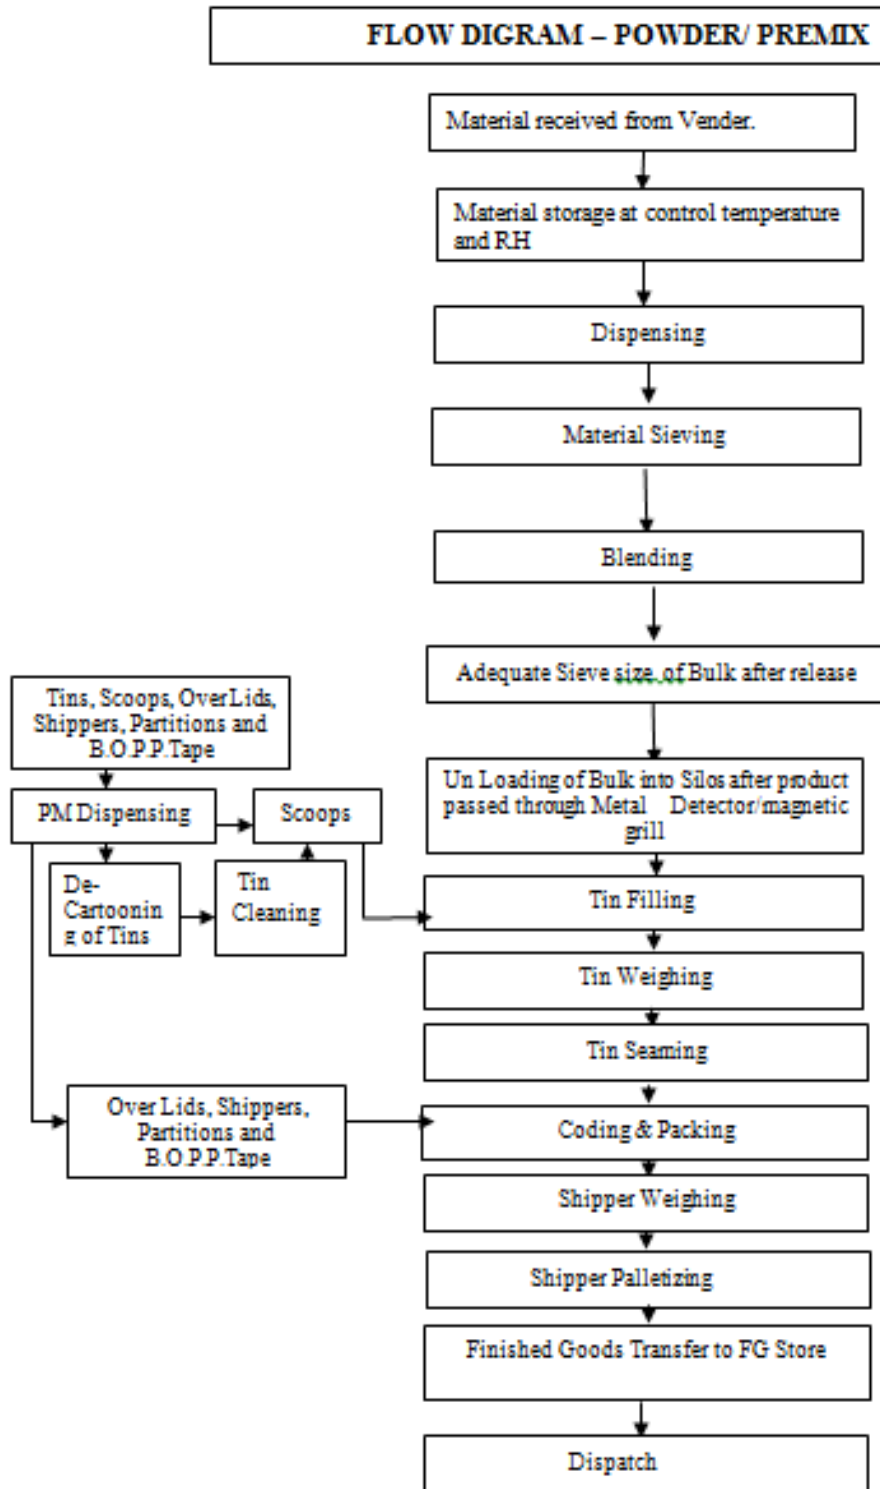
FLOW DIGRAM – POWDER/ PREMIX

Material received from Vender.

Material storage at control temperature and RH

Dispensing

Material Sieving

Blending

Adequate Sieve size of Bulk after release

Un Loading of Bulk into Silos after product passed through Metal Detector/magnetic grill

Tin Filling

Tin Weighing

Tin Seaming

Coding & Packing

Shipper Weighing

Shipper Palletizing

Finished Goods Transfer to FG Store

Dispatch

Tins, Scoops, Over Lids, Shippers, Partitions and B.O.P.P.Tape

PM Dispensing

Scoops

De-Cartoonin g of Tins

Tin Cleaning

Over Lids, Shippers, Partitions and B.O.P.P.Tape